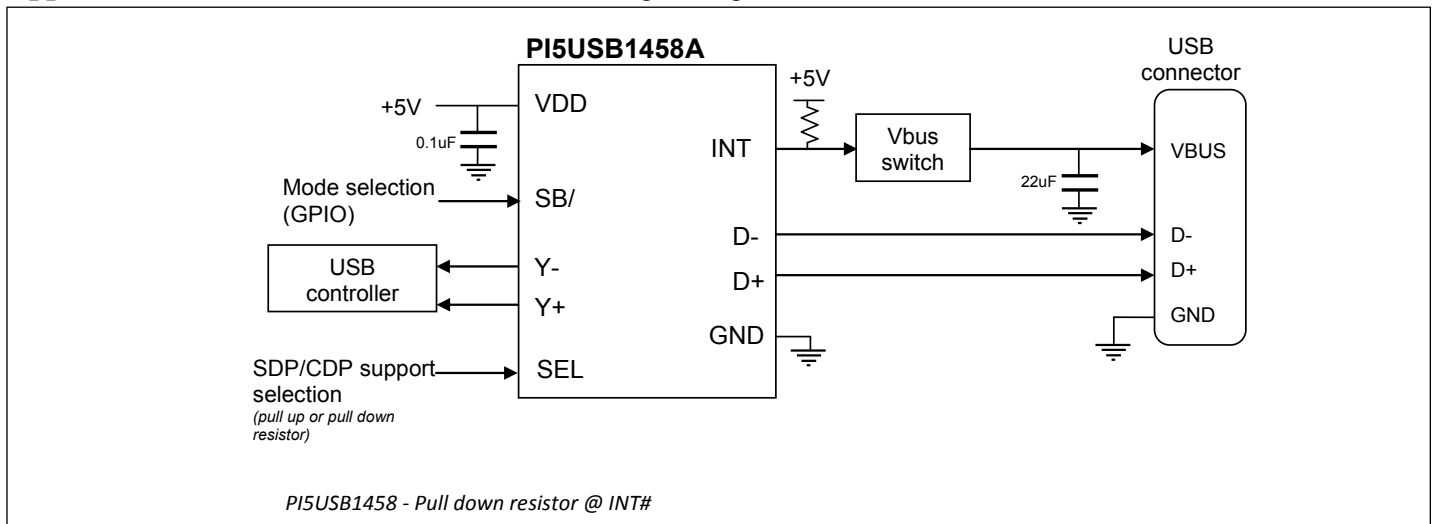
PI5USB1458A

USB connector

+5V

+5V

VDD

0.1uF

INT

Vbus switch

VBUS

22uF

Mode selection (GPIO)

SB/

D-

D-

USB controller

Y-

D+

D+

Y+

GND

GND

SDP/CDP support selection
(pull up or pull down resistor)

SEL

PI5USB1458 - Pull down resistor @ INT#